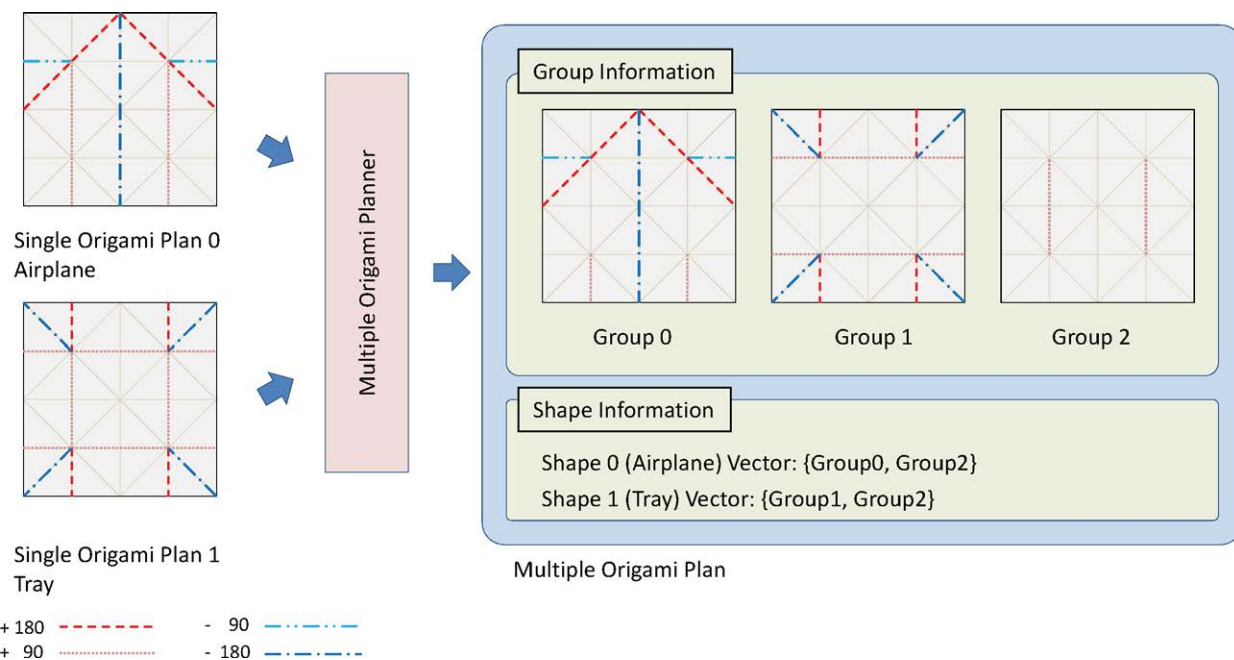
Single Origami Plan 0
Airplane

Single Origami Plan 1
Tray

+ 180
+ 90
- 90
- 180

Multiple Origami Planner

Group Information

Group 0

Group 1

Group 2

Shape Information

Shape 0 (Airplane) Vector: {Group0, Group2}

Shape 1 (Tray) Vector: {Group1, Group2}

Multiple Origami Plan